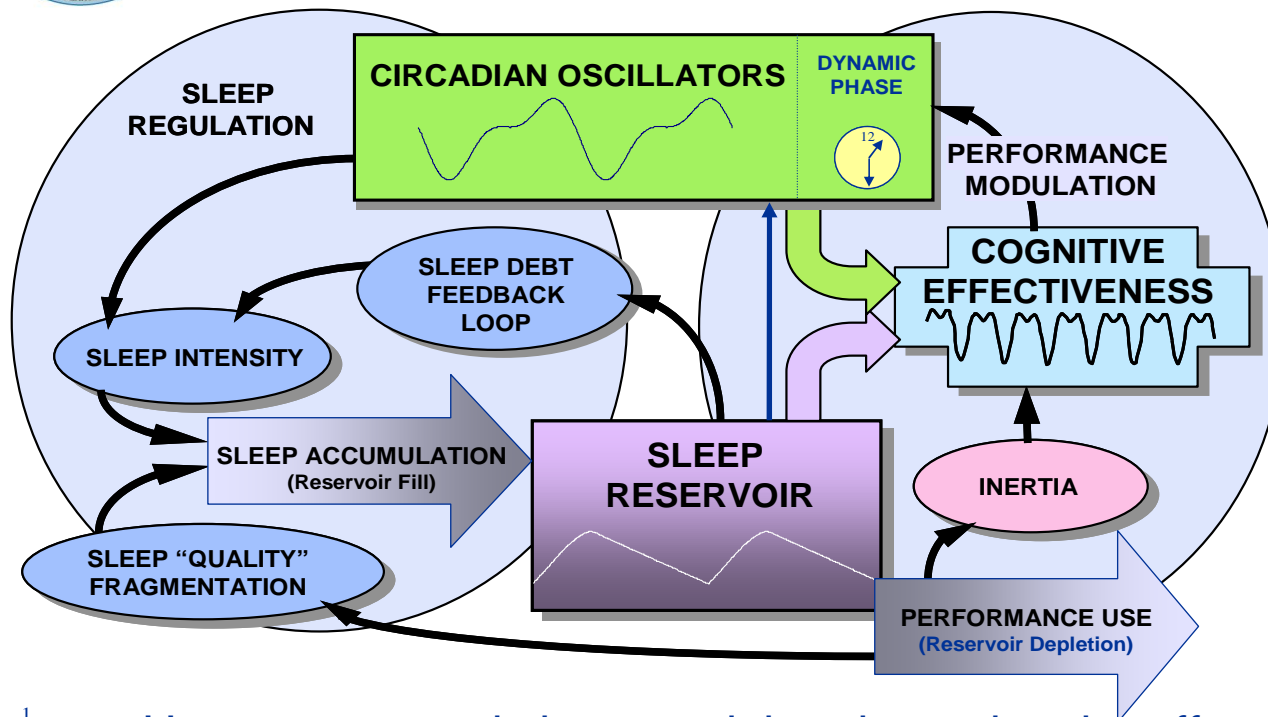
SLEEP REGULATION

CIRCADIAN OSCILLATORS

DYNAMIC PHASE

12

PERFORMANCE MODULATION

SLEEP DEBT FEEDBACK LOOP

COGNITIVE EFFECTIVENESS

SLEEP INTENSITY

SLEEP ACCUMULATION (Reservoir Fill)

SLEEP RESERVOIR

INERTIA

SLEEP "QUALITY" FRAGMENTATION

PERFORMANCE USE (Reservoir Depletion)

1 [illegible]